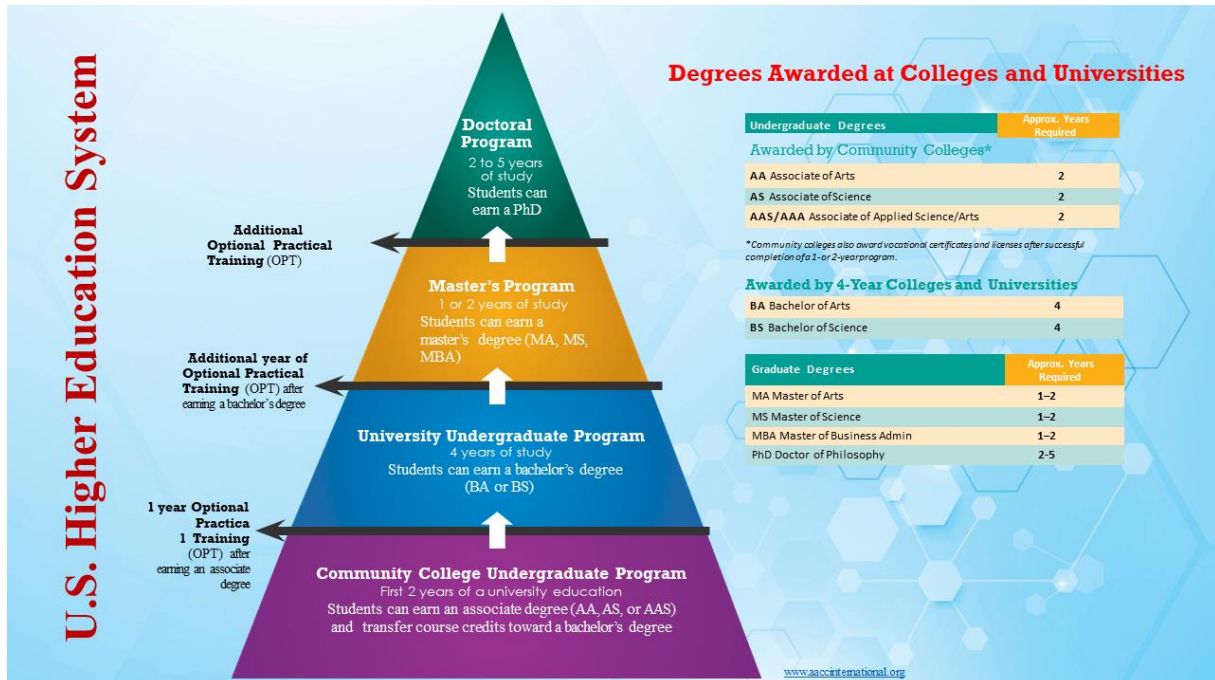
U.S. Higher Education System

Doctoral Program
2 to 5 years of study
Students can earn a PhD

Additional Optional Practical Training (OPT)

Master's Program
1 or 2 years of study
Students can earn a master's degree (MA, MS, MBA)

Additional year of Optional Practical Training (OPT) after earning a bachelor's degree

University Undergraduate Program
4 years of study
Students can earn a bachelor's degree (BA or BS)

1 year Optional Practica l Training (OPT) after earning an associate degree

Community College Undergraduate Program
First 2 years of a university education
Students can earn an associate degree (AA, AS, or AAS) and transfer course credits toward a bachelor's degree

Degrees Awarded at Colleges and Universities

| Undergraduate Degrees | Approx. Years Required |
|---|---|

Awarded by Community Colleges*

| | |
|---|---|
| AA Associate of Arts | 2 |
| AS Associate of Science | 2 |
| AAS/AAA Associate of Applied Science/Arts | 2 |

*Community colleges also award vocational certificates and licenses after successful completion of a 1- or 2-yearprogram.

Awarded by 4-Year Colleges and Universities

| | |
|---|---|
| BA Bachelor of Arts | 4 |
| BS Bachelor of Science | 4 |

| Graduate Degrees | Approx. Years Required |
|---|---|
| MA Master of Arts | 1–2 |
| MS Master of Science | 1–2 |
| MBA Master of Business Admin | 1–2 |
| PhD Doctor of Philosophy | 2-5 |

www.aaccinternational.org